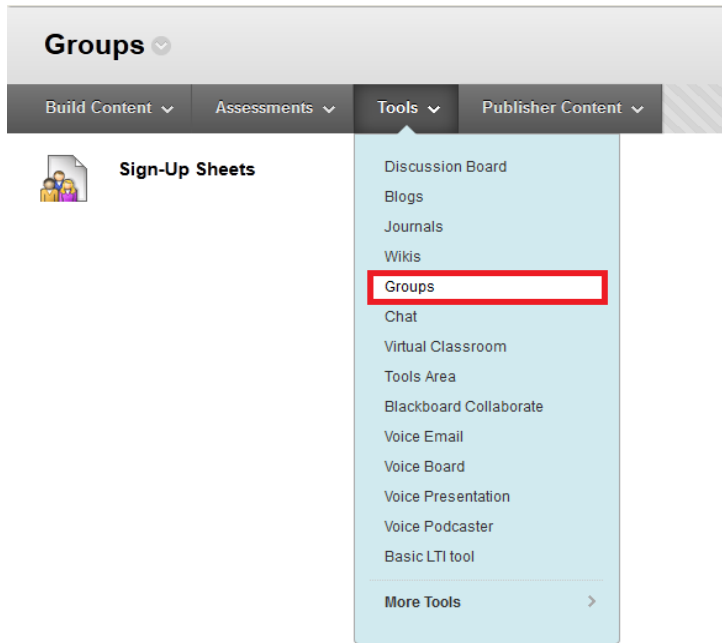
Groups

Build Content
Assessments
Tools
Publisher Content

Sign-Up Sheets

Discussion Board
Blogs
Journals
Wikis
Groups
Chat
Virtual Classroom
Tools Area
Blackboard Collaborate
Voice Email
Voice Board
Voice Presentation
Voice Podcaster
Basic LTI tool
More Tools